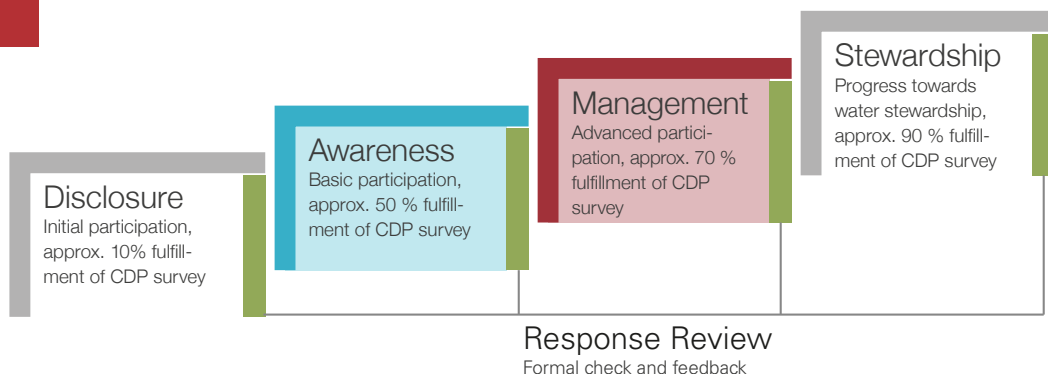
Disclosure
Initial participation, approx. 10% fulfillment of CDP survey

Awareness
Basic participation, approx. 50 % fulfillment of CDP survey

Management
Advanced participation, approx. 70 % fulfillment of CDP survey

Stewardship
Progress towards water stewardship, approx. 90 % fulfillment of CDP survey

Response Review
Formal check and feedback